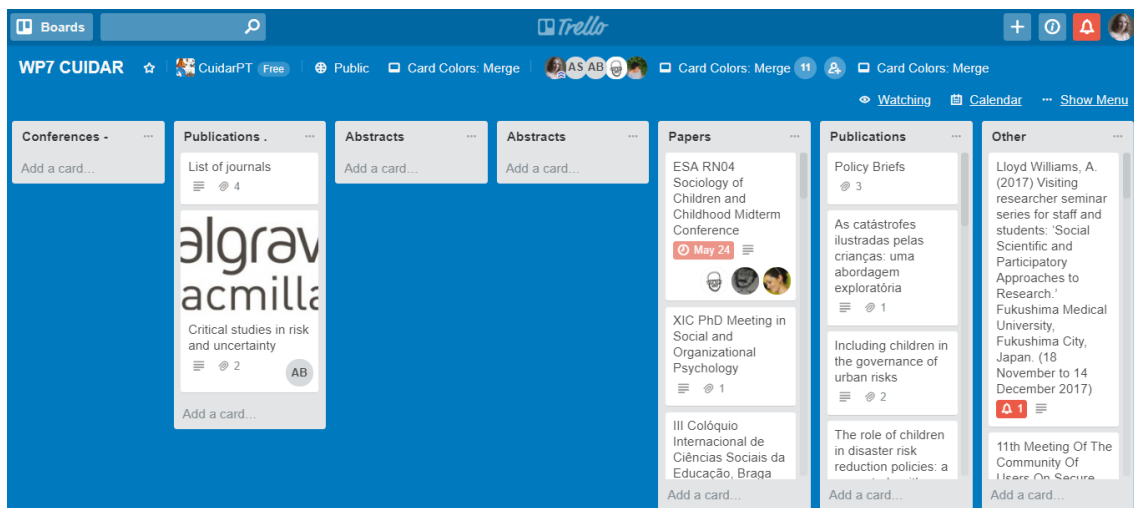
Boards

Trello

WP7 CUIDAR ☆ CuidarPT Free Public Card Colors: Merge AS AB Card Colors: Merge 11 Card Colors: Merge

Watching Calendar Show Menu

Conferences -
Add a card...

Publications .
List of journals
4
algrav acmilla
Critical studies in risk and uncertainty
2 AB
Add a card...

Abstracts
Add a card...

Abstracts
Add a card...

Papers
ESA RN04 Sociology of Children and Childhood Midterm Conference
May 24
XIC PhD Meeting in Social and Organizational Psychology
1
III Colóquio Internacional de Ciências Sociais da Educação, Braga
Add a card...

Publications
Policy Briefs
3
As catástrofes ilustradas pelas crianças: uma abordagem exploratória
1
Including children in the governance of urban risks
2
The role of children in disaster risk reduction policies: a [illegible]
Add a card...

Other
Lloyd Williams, A. (2017) Visiting researcher seminar series for staff and students: 'Social Scientific and Participatory Approaches to Research.' Fukushima Medical University, Fukushima City, Japan. (18 November to 14 December 2017)
1
11th Meeting Of The Community Of Users On Secure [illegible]
Add a card...